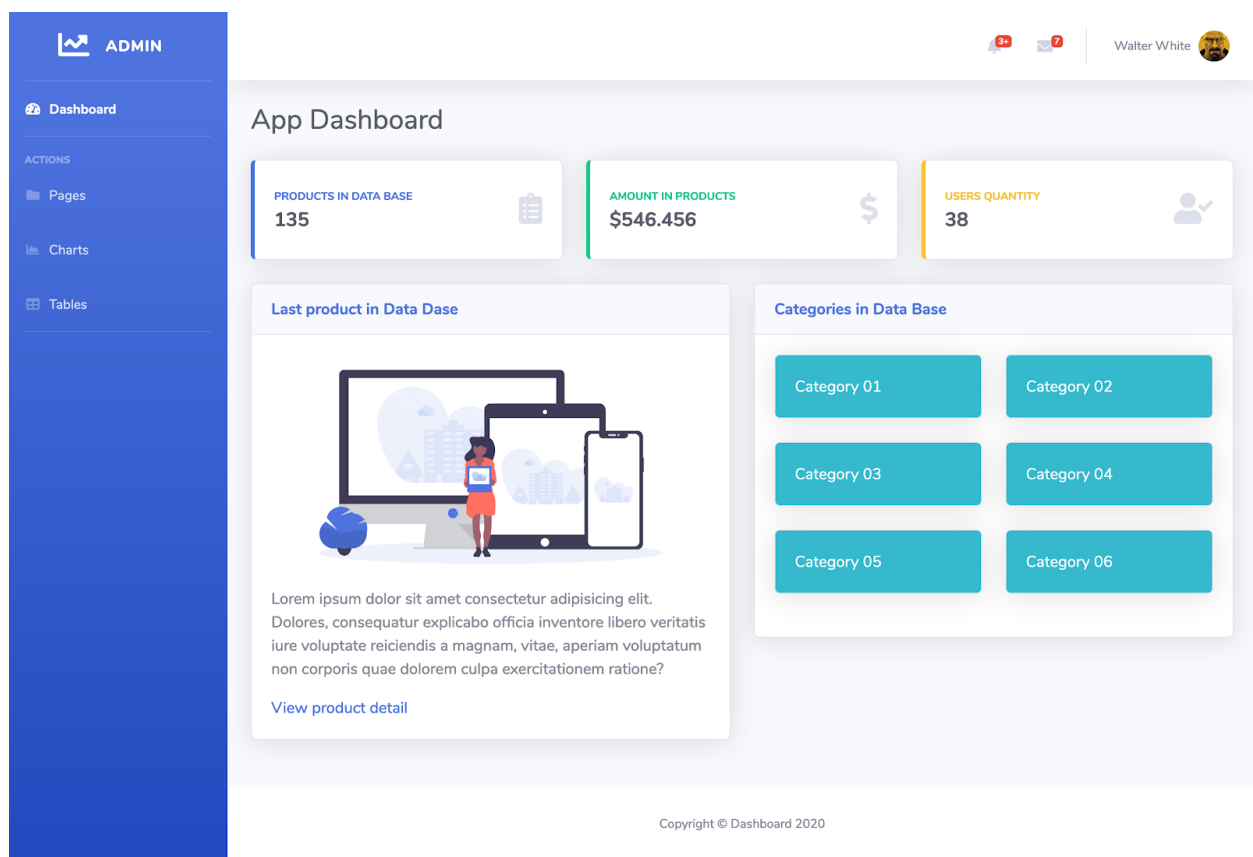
ADMIN

Dashboard

ACTIONS

Pages

Charts

Tables

3+ 7 Walter White

App Dashboard

PRODUCTS IN DATA BASE
135

AMOUNT IN PRODUCTS
$546.456

USERS QUANTITY
38

Last product in Data Dase

Lorem ipsum dolor sit amet consectetur adipisicing elit. Dolores, consequatur explicabo officia inventore libero veritatis iure voluptate reiciendis a magnam, vitae, aperiam voluptatum non corporis quae dolorem culpa exercitationem ratione?

View product detail

Categories in Data Base

Category 01

Category 02

Category 03

Category 04

Category 05

Category 06

Copyright © Dashboard 2020